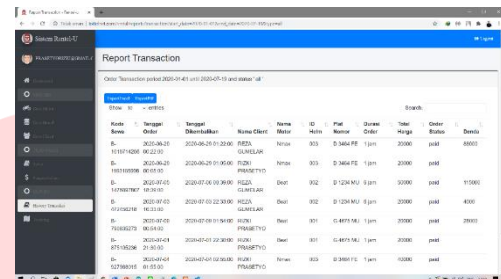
Report Transaction - Sewa ...

localhost/...

Sewa Rental-U

Logout

Report Transaction

Order "Transaction period 2020-01-01 until 2020-07-19 and status " all "

Export Excel Export Pdf

Show 10 entries

Search:

| Kode Sewa | Tanggal Order | Tanggal Dikembalikan | Nama Client | Nama Motor | ID Motor | Plat Nomor | Durasi Order | Total Harga | Order Status | Denda |
|---|---|---|---|---|---|---|---|---|---|---|
| B-1519714200 | 2020-06-26 00:22:00 | 2020-06-26 01:32:00 | REZA GUMELAR | Nmax | 003 | D 3464 FE | 1 jam | 20000 | paid | 65000 |
| B-1593188990 | 2020-06-26 00:00:00 | 2020-06-26 01:00:00 | RIZKI PRASETYO | Nmax | 003 | D 3464 FE | 1 jam | 20000 | paid | 0 |
| B-1576667667 | 2020-07-05 18:30:00 | 2020-07-06 09:36:00 | REZA GUMELAR | Beat | 002 | D 1234 MU | 5 jam | 50000 | paid | 115000 |
| B-873338218 | 2020-07-03 16:30:00 | 2020-07-03 22:30:00 | REZA GUMELAR | Beat | 002 | D 1234 MU | 6 jam | 20000 | paid | 4000 |
| B-750836273 | 2020-07-06 00:54:00 | 2020-07-06 01:54:00 | RIZKI PRASETYO | Beat | 001 | G 4873 MU | 1 jam | 20000 | paid | 20000 |
| B-875185286 | 2020-07-21 21:30:00 | 2020-07-22 22:30:00 | RIZKI PRASETYO | Beat | 001 | G 4873 MU | 1 jam | 20000 | paid | 0 |
| B-527866518 | 2020-07-01 01:53:00 | 2020-07-01 02:53:00 | RIZKI PRASETYO | Nmax | 003 | D 3464 FE | 1 jam | 20000 | paid | 0 |

Report Transaksi